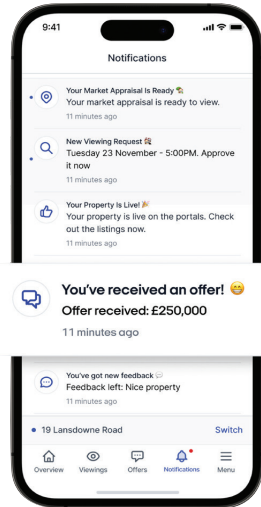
9:41

Notifications

Your Market Appraisal Is Ready 🏡
Your market appraisal is ready to view.
11 minutes ago

New Viewing Request 🏘️
Tuesday 23 November - 5:00PM. Approve it now
11 minutes ago

Your Property Is Live! 🎉
Your property is live on the portals. Check out the listings now.
11 minutes ago

You've received an offer! 😄
Offer received: £250,000
11 minutes ago

You've got new feedback 💬
Feedback left: Nice property
11 minutes ago

19 Lansdowne Road
Switch

Overview
Viewings
Offers
Notifications
Menu